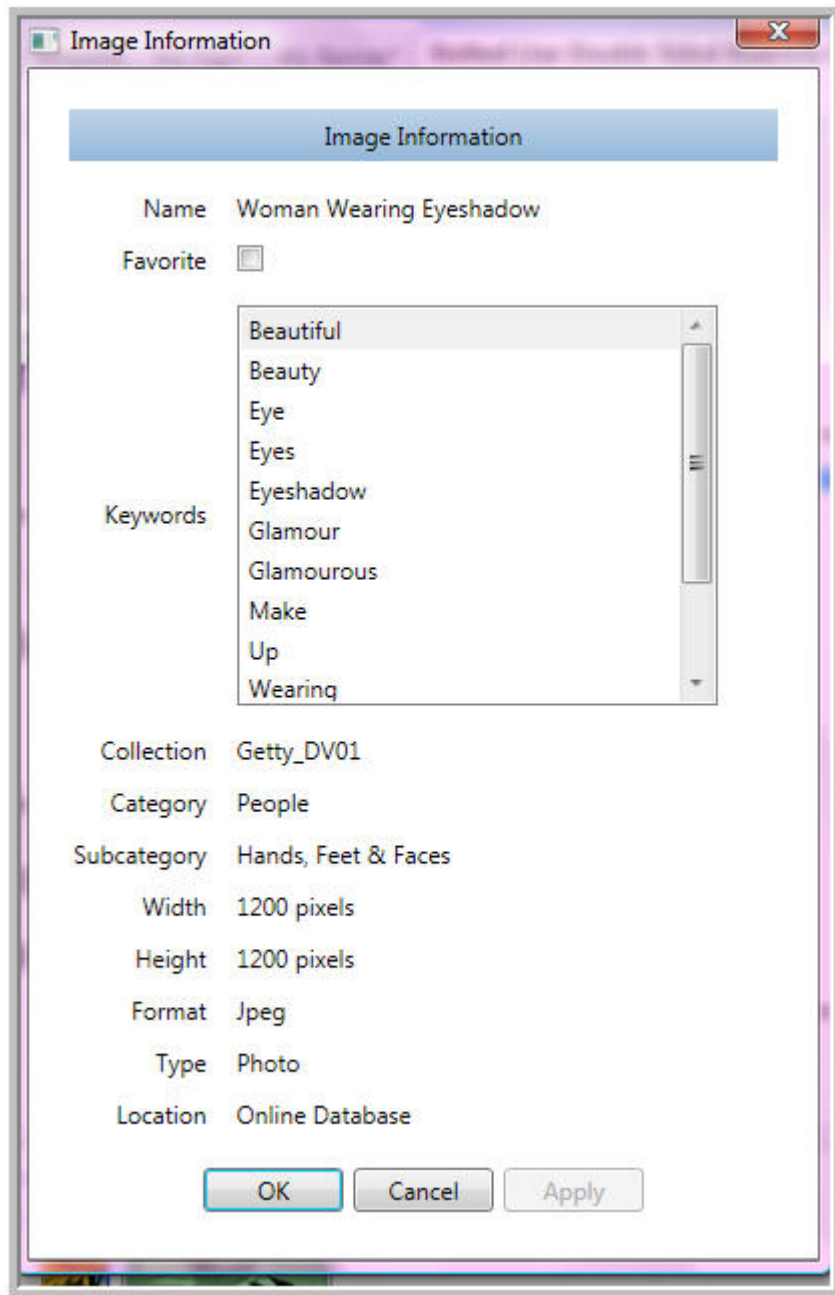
Image Information

Image Information

Name Woman Wearing Eyeshadow

Favorite

Keywords
Beautiful
Beauty
Eye
Eyes
Eyeshadow
Glamour
Glamourous
Make
Up
Wearing

Collection Getty_DV01

Category People

Subcategory Hands, Feet & Faces

Width 1200 pixels

Height 1200 pixels

Format Jpeg

Type Photo

Location Online Database

OK Cancel Apply